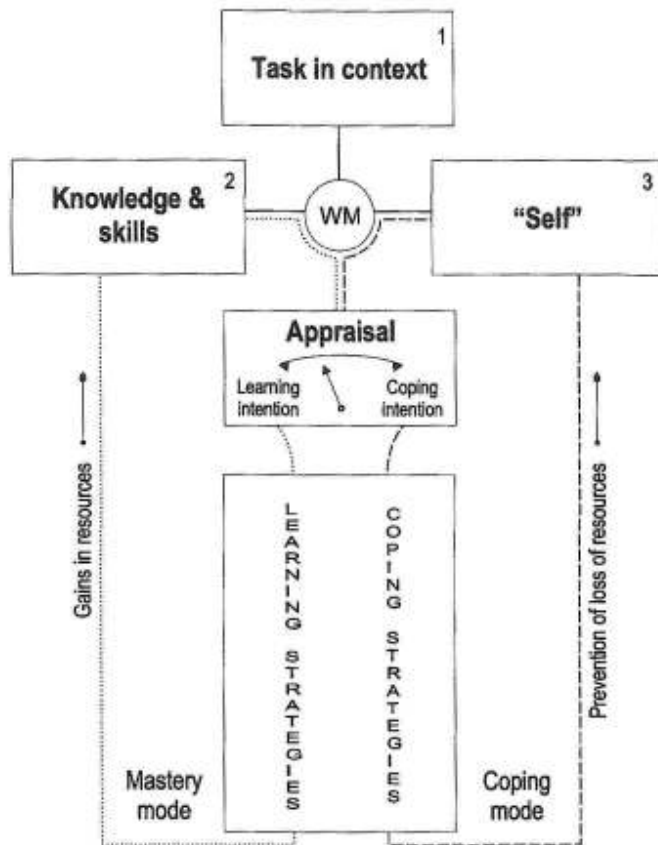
Task in context 1

Knowledge & skills 2

WM

"Self" 3

Appraisal

Learning intention

Coping intention

Gains in resources

Prevention of loss of resources

LEARNING STRATEGIES

COPING STRATEGIES

Mastery mode

Coping mode